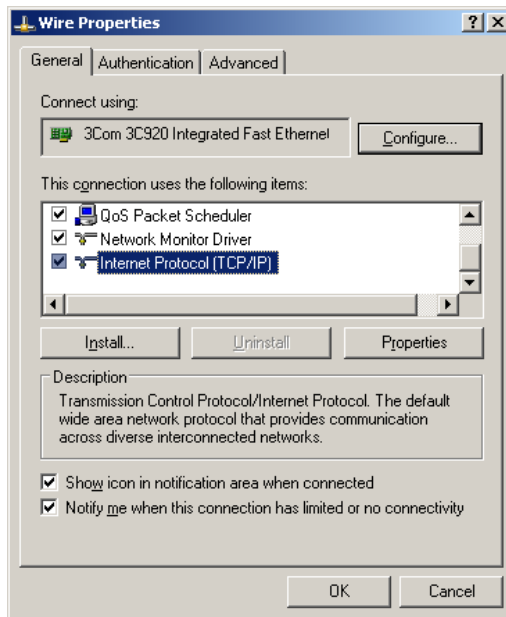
Wire Properties

? X

General | Authentication | Advanced

Connect using:

3Com 3C920 Integrated Fast Ethernet

Configure...

This connection uses the following items:

QoS Packet Scheduler
Network Monitor Driver
Internet Protocol (TCP/IP)

Install... | Uninstall | Properties

Description
Transmission Control Protocol/Internet Protocol. The default wide area network protocol that provides communication across diverse interconnected networks.

Show icon in notification area when connected
Notify me when this connection has limited or no connectivity

OK | Cancel